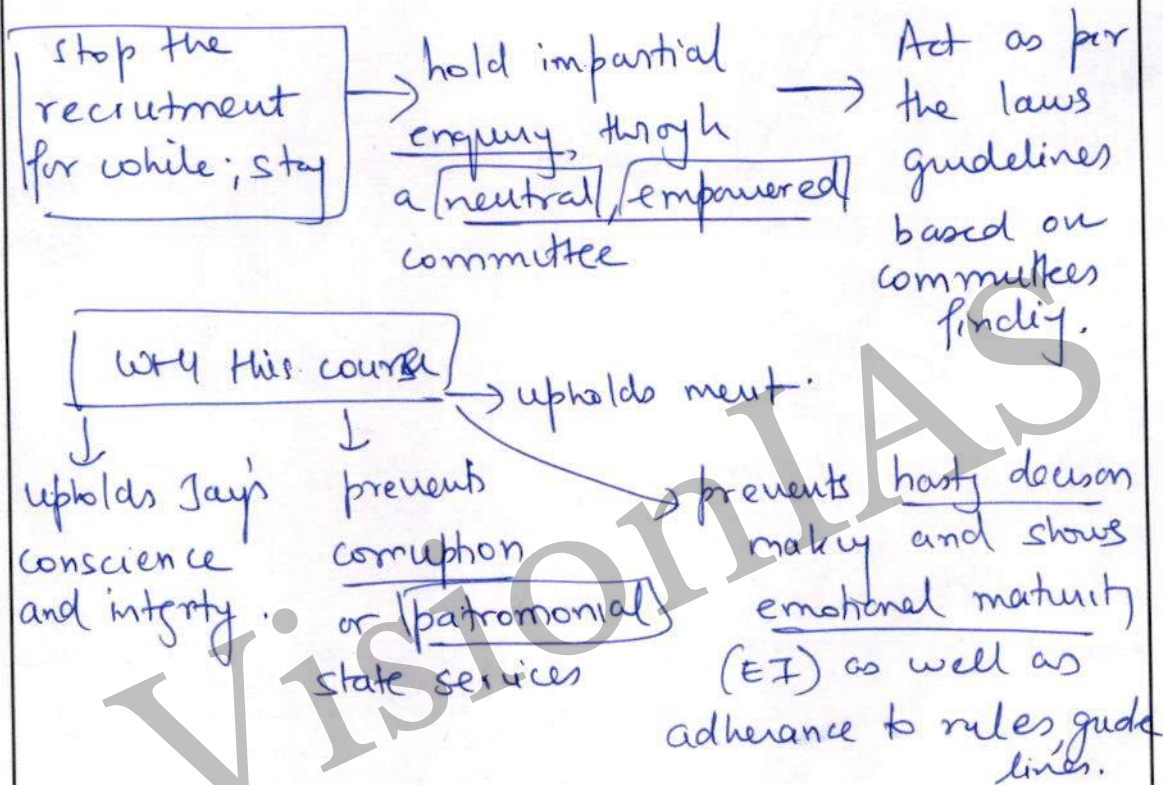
stop the recruitment for while; stay

hold impartial enquiry, throgh a neutral, empowered committee

Act as per the laws gudelines based on committees finding.

WHY This course

upholds merit.

upholds Jay's conscience and intgrty.

prevents corruption or patromonial state services

prevents hasty decison making and shows emotional maturity (EI) as well as adherance to rules gude lines.

VisionIAS